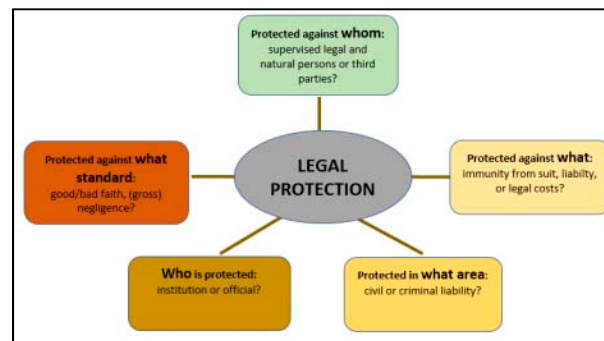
Protected against whom: supervised legal and natural persons or third parties?

Protected against what standard: good/bad faith, (gross) negligence?

LEGAL PROTECTION

Protected against what: immunity from suit, liabilty, or legal costs?

Who is protected: institution or official?

Protected in what area: civil or criminal liability?